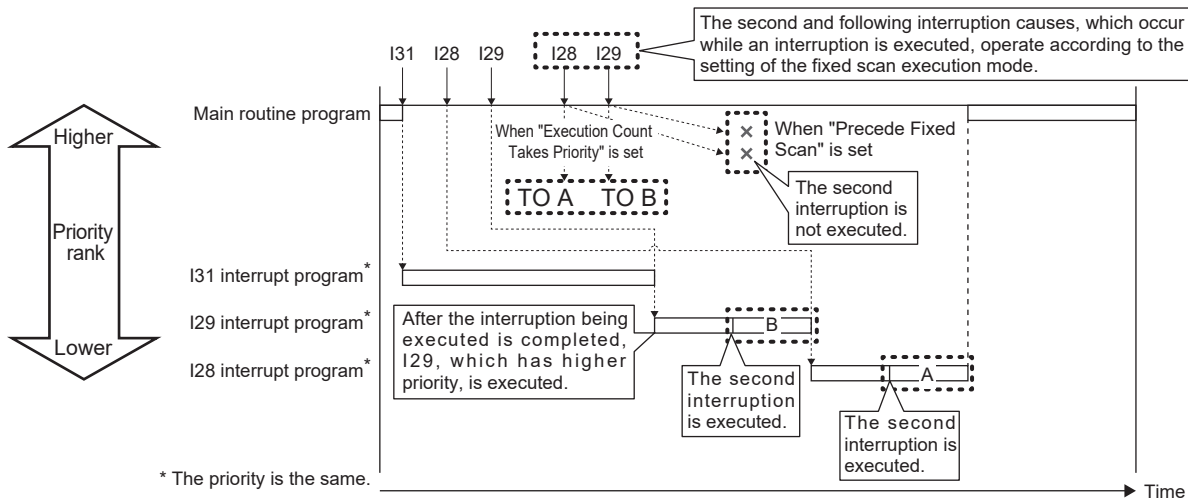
The second and following interruption causes, which occur while an interruption is executed, operate according to the setting of the fixed scan execution mode.

I31 I28 I29 I28 I29

Higher

Priority rank

Lower

Main routine program

When "Execution Count Takes Priority" is set

TO A TO B

× ×

When "Precede Fixed Scan" is set

The second interruption is not executed.

I31 interrupt program*

I29 interrupt program*

I28 interrupt program*

After the interruption being executed is completed, I29, which has higher priority, is executed.

B

The second interruption is executed.

A

The second interruption is executed.

* The priority is the same.

Time